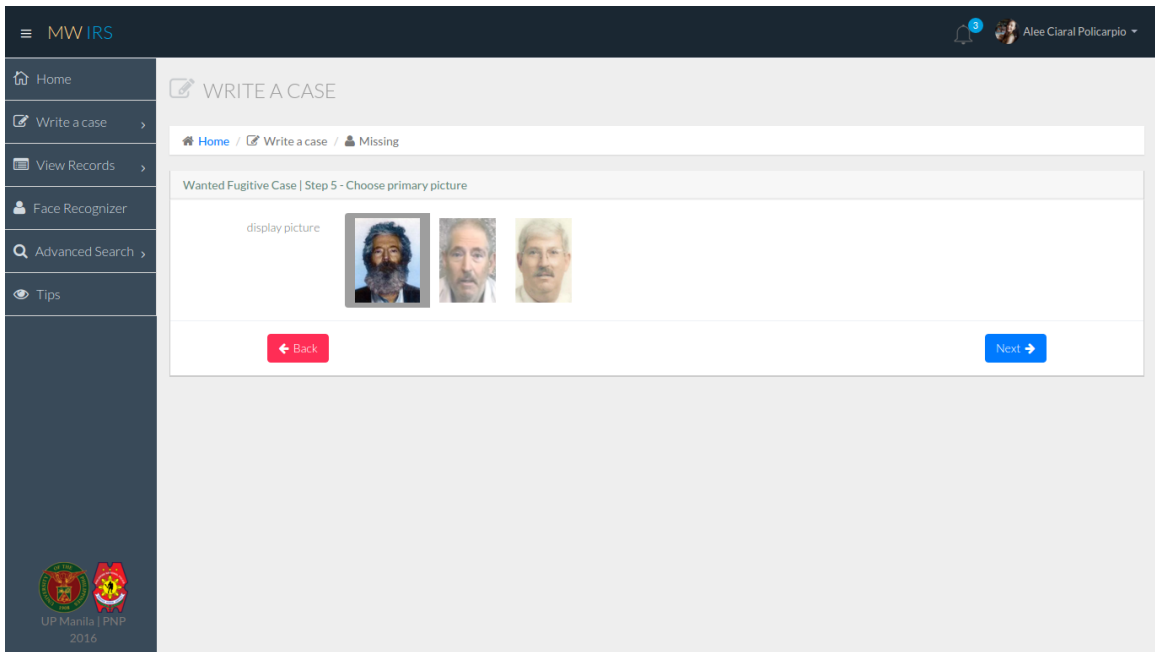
≡ MW IRS

3 Alee Ciaral Policarpio

Home
Write a case ›
View Records ›
Face Recognizer
Advanced Search ›
Tips

WRITE A CASE

Home / Write a case / Missing

Wanted Fugitive Case | Step 5 - Choose primary picture

display picture

Back

Next

UP Manila | PNP
2016